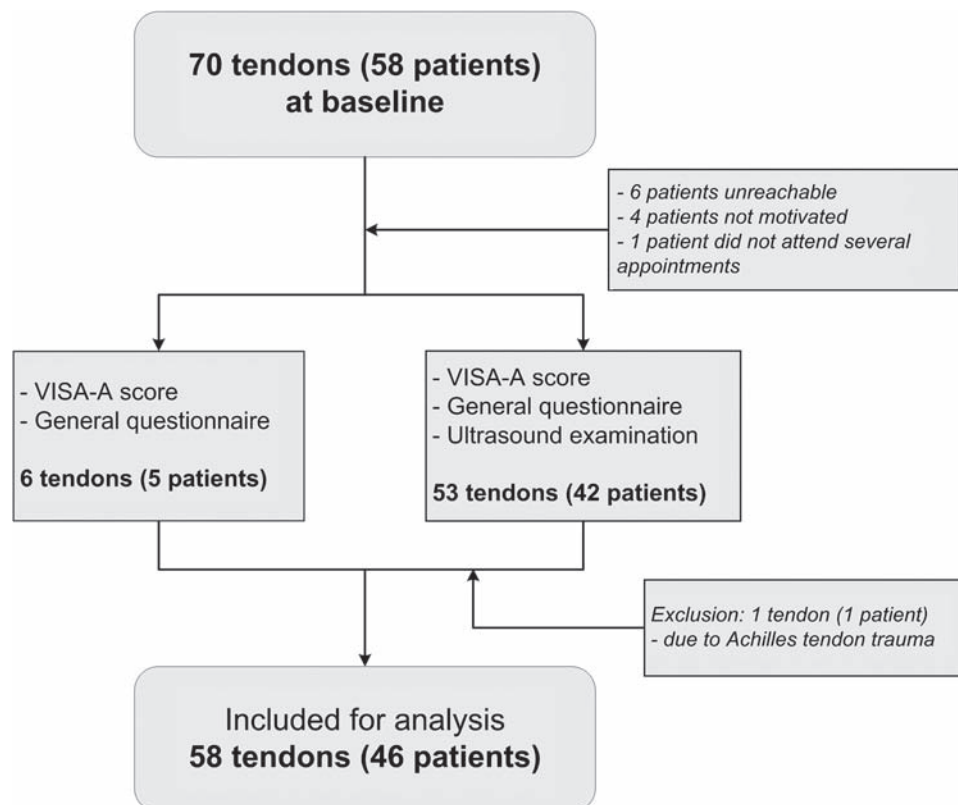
70 tendons (58 patients)
at baseline

- 6 patients unreachable
- 4 patients not motivated
- 1 patient did not attend several appointments

- VISA-A score
- General questionnaire

6 tendons (5 patients)

- VISA-A score
- General questionnaire
- Ultrasound examination

53 tendons (42 patients)

Exclusion: 1 tendon (1 patient)
- due to Achilles tendon trauma

Included for analysis
58 tendons (46 patients)